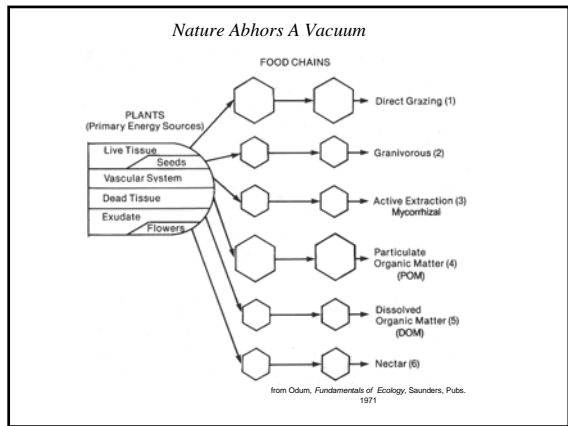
Nature Abhors A Vacuum

FOOD CHAINS

PLANTS
(Primary Energy Sources)

Live Tissue
Seeds
Vascular System
Dead Tissue
Exudate
Flowers

Direct Grazing (1)

Granivorous (2)

Active Extraction (3)
Mycorrhizal

Particulate
Organic Matter (4)
(POM)

Dissolved
Organic Matter (5)
(DOM)

Nectar (6)

from Odum, *Fundamentals of Ecology*, Saunders, Pubs. 1971